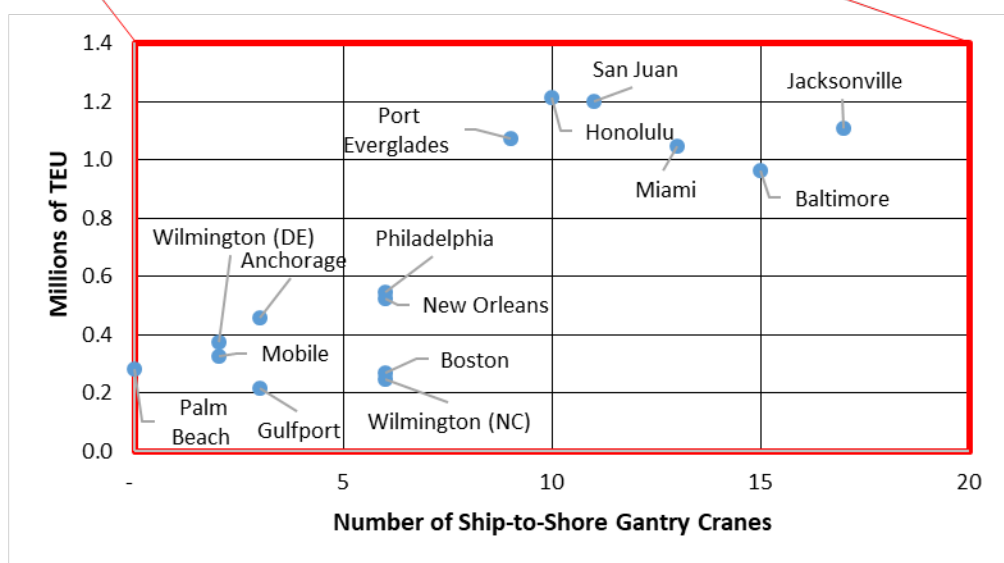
1.4
1.2
1.0
0.8
0.6
0.4
0.2
0.0

Millions of TEU

San Juan
Jacksonville
Port Everglades
Honolulu
Miami
Baltimore
Wilmington (DE)
Philadelphia
Anchorage
New Orleans
Mobile
Boston
Palm Beach
Gulfport
Wilmington (NC)

-
5
10
15
20

Number of Ship-to-Shore Gantry Cranes